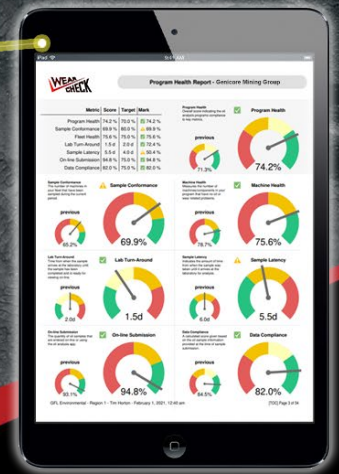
iPad 9:41 AM

WEAR CHECK

Program Health Report - Genicore Mining Group

| Metric | Score | Target | Mark |
|---|---|---|---|
| Program Health | 74.2 % | 70.0 % | 74.2 % |
| Sample Conformance | 69.9 % | 80.0 % | 69.9 % |
| Fleet Health | 75.6 % | 75.0 % | 75.6 % |
| Lab Turn-Around | 1.5 d | 2.0 d | 1.5 d |
| Sample Latency | 5.5 d | 4.0 d | 5.5 d |
| On-line Submission | 94.8 % | 75.0 % | 94.8 % |
| Data Compliance | 82.0 % | 75.0 % | 82.0 % |

Program Health

previous 71.3%

Program Health

74.2%

Sample Conformance

previous 65.2%

Sample Conformance

69.9%

Machine Health

previous 78.7%

Machine Health

75.6%

Lab Turn-Around

previous 2.0d

Lab Turn-Around

1.5d

Sample Latency

previous 6.0d

Sample Latency

5.5d

On-line Submission

previous 93.1%

On-line Submission

94.8%

Data Compliance

previous 84.5%

Data Compliance

82.0%

GFL Environmental - Region 1 - Tim Horton - February 1, 2021, 12:45 am

[TOC] Page 3 of 56